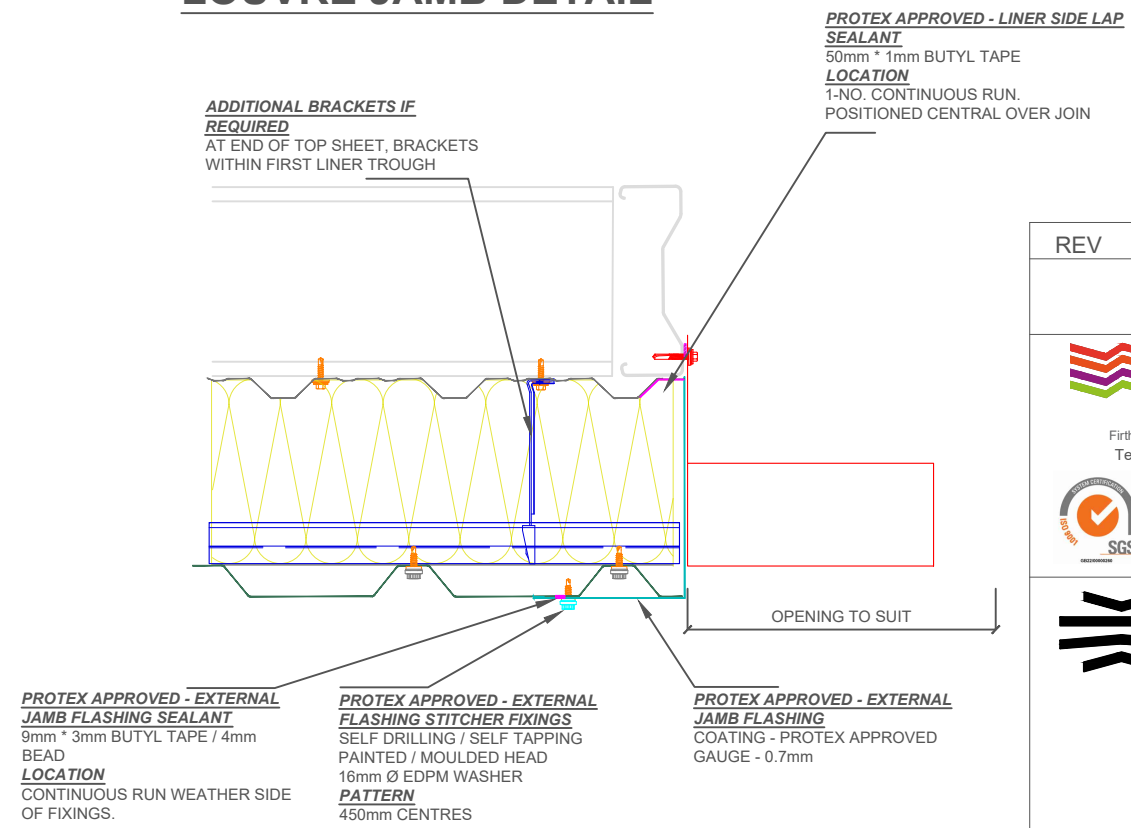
LOUVRE JAMB DETAIL

PROTEX APPROVED - LINER SIDE LAP SEALANT
50mm * 1mm BUTYL TAPE
LOCATION
1-NO. CONTINUOUS RUN.
POSITIONED CENTRAL OVER JOIN

ADDITIONAL BRACKETS IF REQUIRED
AT END OF TOP SHEET, BRACKETS WITHIN FIRST LINER TROUGH

REV

Firth
Te

ISO 9001
SGS

OPENING TO SUIT

PROTEX APPROVED - EXTERNAL JAMB FLASHING SEALANT
9mm * 3mm BUTYL TAPE / 4mm BEAD
LOCATION
CONTINUOUS RUN WEATHER SIDE OF FIXINGS.

PROTEX APPROVED - EXTERNAL FLASHING STITCHER FIXINGS
SELF DRILLING / SELF TAPPING
PAINTED / MOULDED HEAD
16mm Ø EDPM WASHER
PATTERN
450mm CENTRES

PROTEX APPROVED - EXTERNAL JAMB FLASHING
COATING - PROTEX APPROVED
GAUGE - 0.7mm